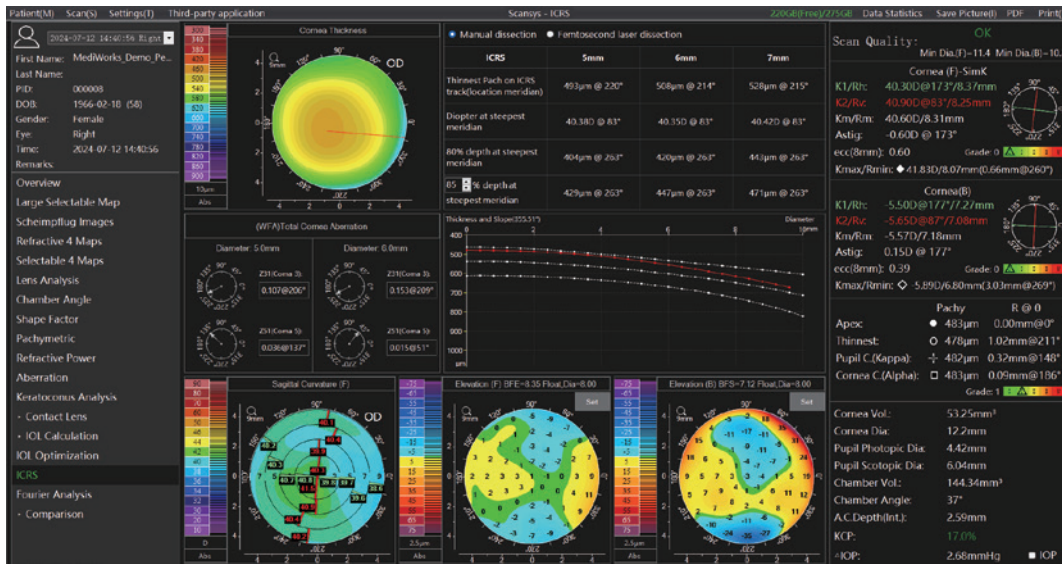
Patient(M) Scan(S) Settings(T) Third-party application

Scansys - ICRS

220GB(Free)/275GB Data Statistics Save Picture(I) PDF Print

2024-07-12 14:40:56 R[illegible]
First Name: MediWorks_Demo_Pe...
Last Name:
PID: 000008
DOB: 1966-02-18 (58)
Gender: Female
Eye: Right
Time: 2024-07-12 14:40:56
Remarks:

Overview
Large Selectable Map
Scheimpflug Images
Refractive 4 Maps
Selectable 4 Maps
Lens Analysis
Chamber Angle
Shape Factor
Pachymetric
Refractive Power
Aberration
Keratoconus Analysis
· Contact Lens
· IOL Calculation
IOL Optimization
ICRS
Fourier Analysis
· Comparison

Cornea Thickness
OD
10μm
Abs

(WFA)Total Cornea Aberration
Diameter: 5.0mm
Diameter: 6.0mm
Z31(Coma 3): 0.107@206°
Z31(Coma 3): 0.153@209°
Z51(Coma 5): 0.036@137°
Z51(Coma 5): 0.015@51°

● Manual dissection ● Femtosecond laser dissection

| ICRS | 5mm | 6mm | 7mm |
|---|---|---|---|
| Thinnest Pach on ICRS track(location meridian) | 493μm @ 220° | 508μm @ 214° | 528μm @ 215° |
| Diopter at steepest meridian | 40.38D @ 83° | 40.35D @ 83° | 40.42D @ 83° |
| 80% depth at steepest meridian | 404μm @ 263° | 420μm @ 263° | 448μm @ 263° |
| 85 % depth at steepest meridian | 429μm @ 263° | 447μm @ 263° | 471μm @ 263° |

Thickness and Slope(355.51°)
Diameter 10mm
μm

Scan Quality: OK
Min Dia.(F)-11.4 Min Dia.(B)-10.

Cornea (F)-SimK
K1/Rh: 40.30D@173°/8.37mm
K2/Rv: 40.90D@83°/8.25mm
Km/Rm: 40.60D/8.31mm
Astig: -0.60D @ 173°
ecc(8mm): 0.60 Grade: 0
Kmax/Rmin: ◆ 41.83D/8.07mm(0.66mm@260°)

Cornea(B)
K1/Rh: -5.50D@177°/7.27mm
K2/Rv: -5.65D@87°/7.08mm
Km/Rm: -5.57D/7.18mm
Astig: 0.15D @ 177°
ecc(8mm): 0.39 Grade: 0
Kmax/Rmin: ◇ -5.89D/6.80mm(3.03mm@269°)

Pachy R @ 0
Apex: ● 483μm 0.00mm@0°
Thinnest: ○ 478μm 1.02mm@211°
Pupil C.(Kappa): ✛ 482μm 0.32mm@148°
Cornea C.(Alpha): □ 483μm 0.09mm@186°
Grade: 1

Sagittal Curvature (F)
OD
Elevation (F) BFE=8.35 Float,Dia=8.00
Set
Elevation (B) BFS=7.12 Float,Dia=8.00
Set
2.5μm
Abs

Cornea Vol: 53.25mm³
Cornea Dia: 12.2mm
Pupil Photopic Dia: 4.42mm
Pupil Scotopic Dia: 6.04mm
Chamber Vol: 144.34mm³
Chamber Angle: 37°
A.C.Depth(Int.): 2.59mm
KCP: 17.0%
ΔIOP: 2.68mmHg ■ IOP